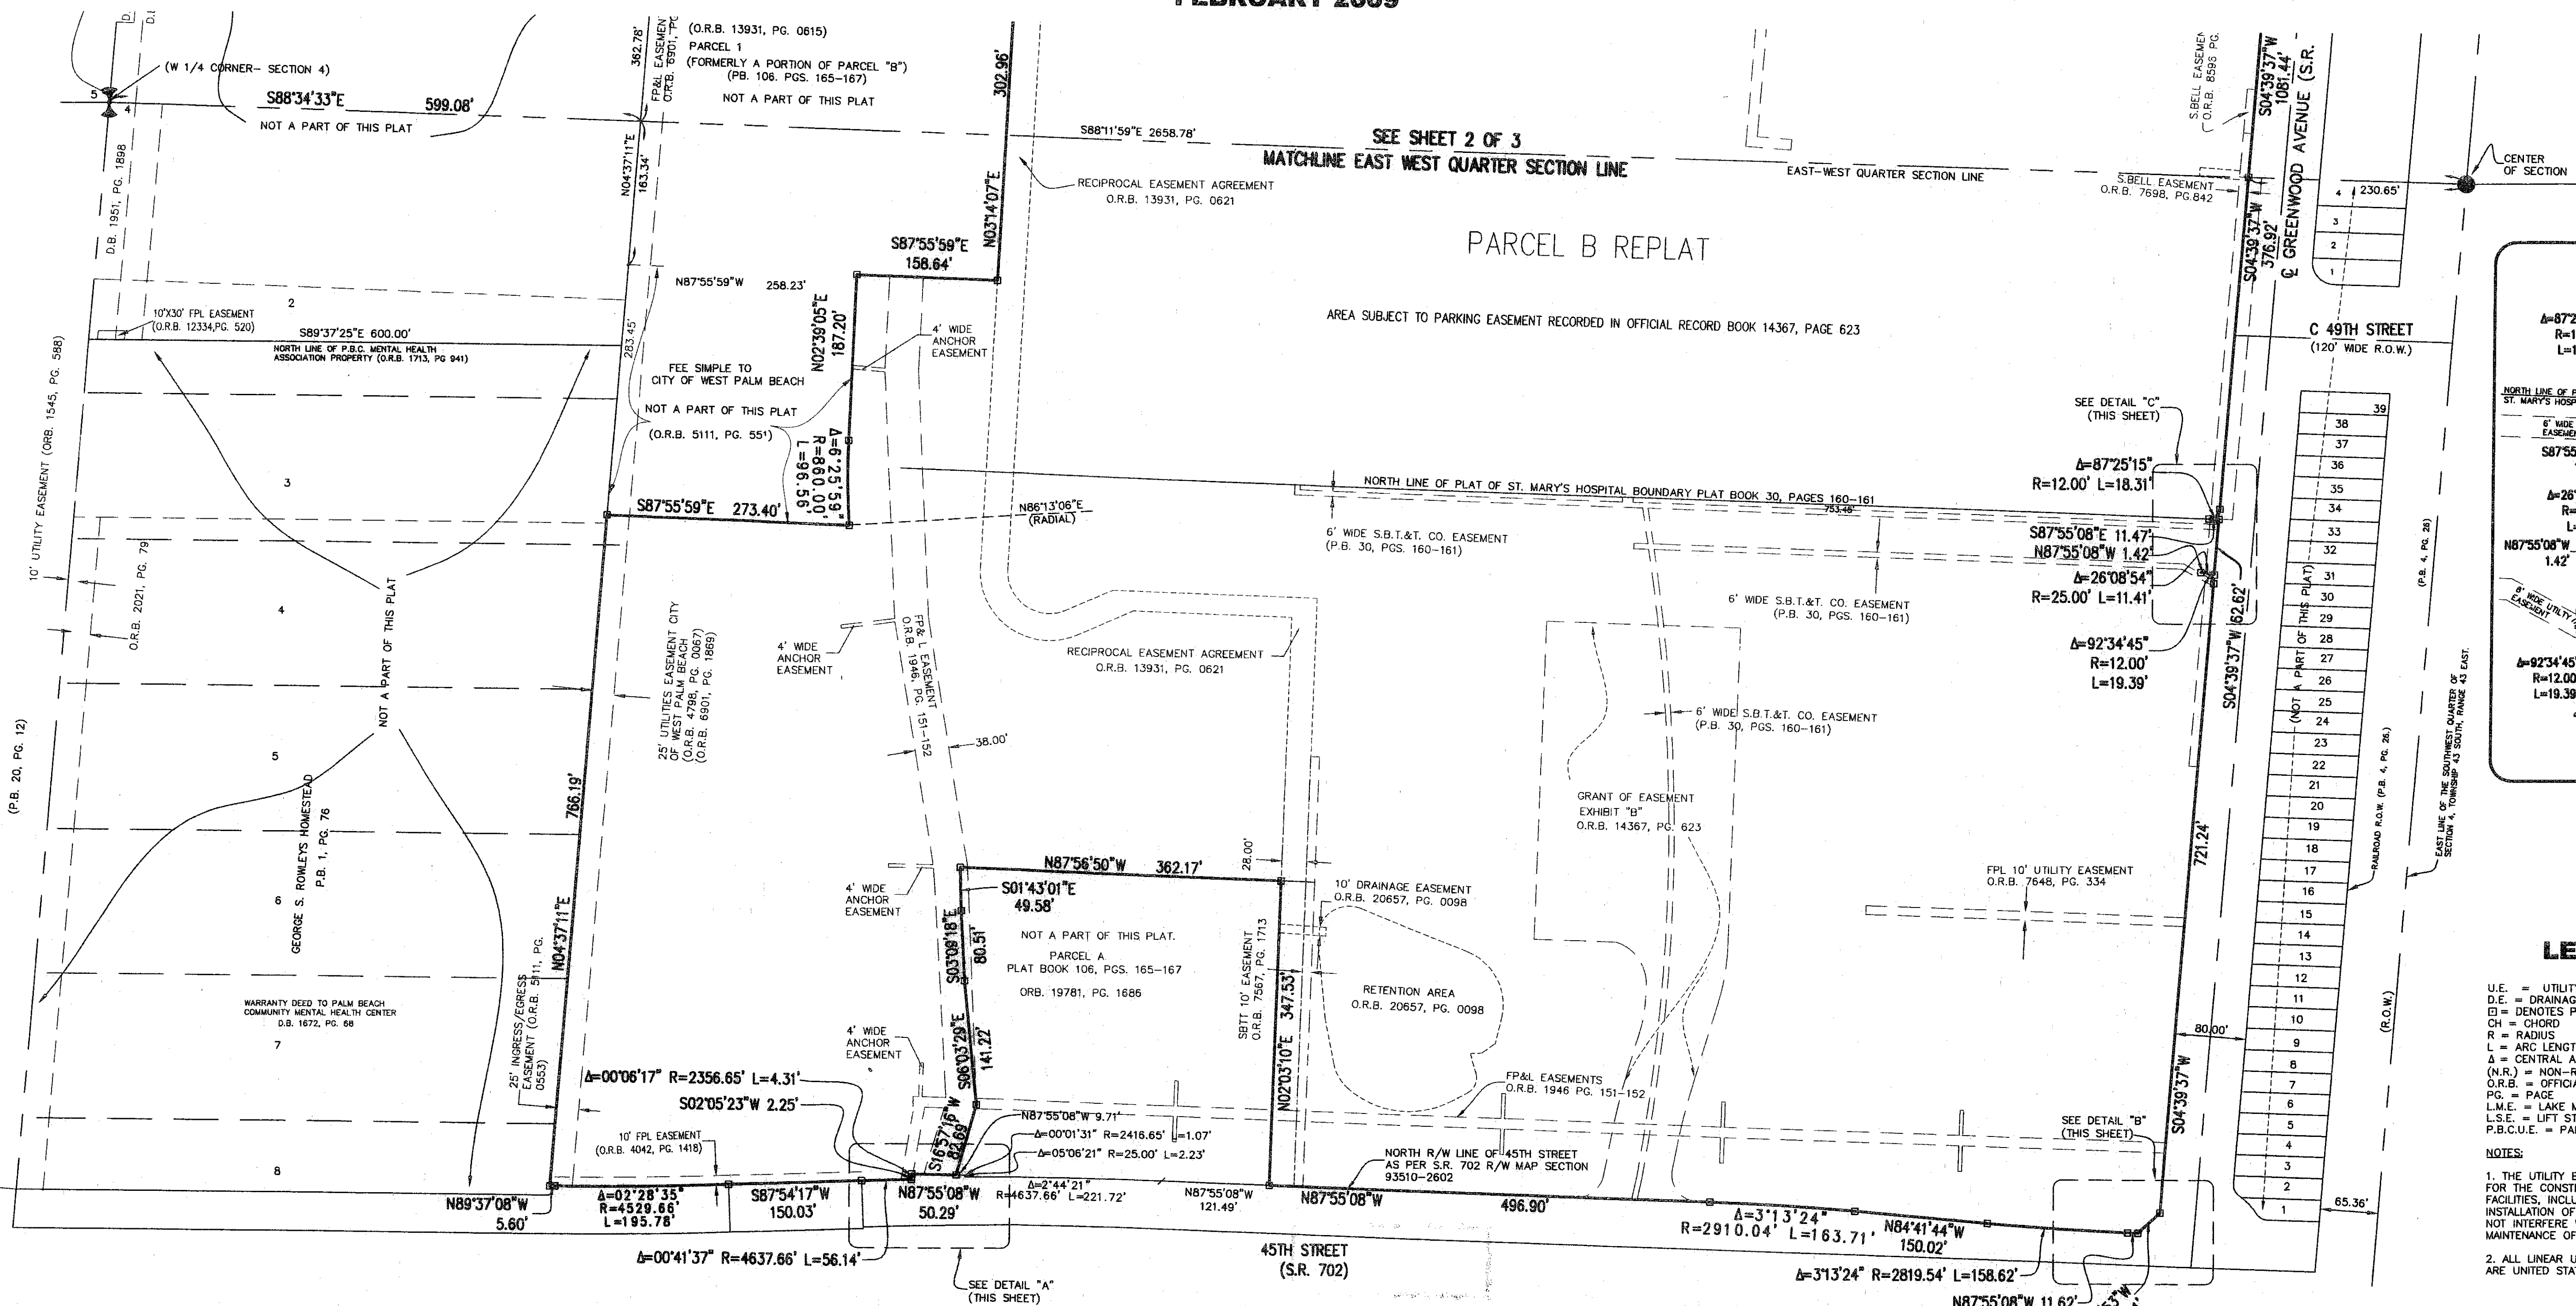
FEBRUARY 2009

(W 1/4 CORNER– SECTION 4)
S88°34'33"E 599.08'
NOT A PART OF THIS PLAT

(O.R.B. 13931, PG. 0615)
PARCEL 1
(FORMERLY A PORTION OF PARCEL "B")
(PB. 106. PGS. 165–167)
NOT A PART OF THIS PLAT

362.78'
FP&L EASEMENT O.R.B. 6901, PG
N04°37'11"E 163.34'
302.96'
N03°14'07"E

S88°11'59"E 2658.78'
SEE SHEET 2 OF 3
MATCHLINE EAST WEST QUARTER SECTION LINE
EAST–WEST QUARTER SECTION LINE

RECIPROCAL EASEMENT AGREEMENT
O.R.B. 13931, PG. 0621

S.BELL EASEMENT O.R.B. 8598 PG.
S04°39'37"W 1081.44'
GREENWOOD AVENUE (S.R.
S.BELL EASEMENT
O.R.B. 7698, PG.842
S04°39'37"W 376.92'
CENTER OF SECTION
230.65'
4 3 2 1

PARCEL B REPLAT

S87°55'59"E 158.64'
N87°55'59"W 258.23'
N02°39'05"E 187.20'
4' WIDE ANCHOR EASEMENT

D.B. 1951, PG. 1898
10'X30' FPL EASEMENT
(O.R.B. 12334,PG. 520)
S89°37'25"E 600.00'
NORTH LINE OF P.B.C. MENTAL HEALTH ASSOCIATION PROPERTY (O.R.B. 1713, PG 941)
2
283.45'
FEE SIMPLE TO CITY OF WEST PALM BEACH
NOT A PART OF THIS PLAT
(O.R.B. 5111, PG. 551)
Δ=6°25'59"
R=860.00'
L=96.56'

AREA SUBJECT TO PARKING EASEMENT RECORDED IN OFFICIAL RECORD BOOK 14367, PAGE 623

C 49TH STREET
(120' WIDE R.O.W.)

SEE DETAIL "C"
(THIS SHEET)
Δ=87°25'15"
R=12.00' L=18.31'
S87°55'08"E 11.47'
N87°55'08"W 1.42'
Δ=26°08'54"
R=25.00' L=11.41'
Δ=92°34'45"
R=12.00'
L=19.39'
62.62'
S04°39'37"W

10' UTILITY EASEMENT (ORB. 1545, PG. 588)
3
S87°55'59"E 273.40'
N86°13'06"E
(RADIAL)
NORTH LINE OF PLAT OF ST. MARY'S HOSPITAL BOUNDARY PLAT BOOK 30, PAGES 160–161
753.48'
6' WIDE S.B.T.&T. CO. EASEMENT
(P.B. 30, PGS. 160–161)
6' WIDE S.B.T.&T. CO. EASEMENT
(P.B. 30, PGS. 160–161)

O.R.B. 2021, PG. 79
4
NOT A PART OF THIS PLAT
4' WIDE ANCHOR EASEMENT
FP&L EASEMENT O.R.B. 1946, PG. 151–152
38.00'
25' UTILITIES EASEMENT CITY OF WEST PALM BEACH (O.R.B. 4798, PG. 0067) (O.R.B. 6901, PG. 1869)
RECIPROCAL EASEMENT AGREEMENT
O.R.B. 13931, PG. 0621
6' WIDE S.B.T.&T. CO. EASEMENT
(P.B. 30, PGS. 160–161)

(P.B. 20, PG. 12)
5
766.19'
GEORGE S. ROWLEYS HOMESTEAD P.B. 1, PG. 76
6
GRANT OF EASEMENT
EXHIBIT "B"
O.R.B. 14367, PG. 623
721.24'

N87°56'50"W 362.17'
28.00'
S01°43'01"E
49.58'
4' WIDE ANCHOR EASEMENT
10' DRAINAGE EASEMENT
O.R.B. 20657, PG. 0098
FPL 10' UTILITY EASEMENT
O.R.B. 7648, PG. 334
S03°09'18"E 80.51'
NOT A PART OF THIS PLAT.
PARCEL A
PLAT BOOK 106, PGS. 165–167
ORB. 19781, PG. 1686
SBTT 10' EASEMENT O.R.B. 7567, PG. 1713
347.53'
N02°03'10"E
RETENTION AREA
O.R.B. 20657, PG. 0098

N04°37'11"E
WARRANTY DEED TO PALM BEACH COMMUNITY MENTAL HEALTH CENTER
D.B. 1672, PG. 68
7
25' INGRESS/EGRESS EASEMENT (O.R.B. 5111, PG. 0553)
4' WIDE ANCHOR EASEMENT
S06°03'29"E 141.22'
Δ=00°06'17" R=2356.65' L=4.31'
S02°05'23"W 2.25'
FP&L EASEMENTS
O.R.B. 1946 PG. 151–152
N87°55'08"W 9.71'
Δ=00°01'31" R=2416.65' L=1.07'
Δ=05°06'21" R=25.00' L=2.23'
S16°57'16"W 2.69'
10' FPL EASEMENT
(O.R.B. 4042, PG. 1418)
8
Δ=2°44'21"
R=4637.66' L=221.72'
NORTH R/W LINE OF 45TH STREET AS PER S.R. 702 R/W MAP SECTION 93510–2602
SEE DETAIL "B"
(THIS SHEET)
80.00'
S04°39'37"W

N89°37'08"W 5.60'
Δ=02°28'35"
R=4529.66'
L=195.78'
S87°54'17"W 150.03'
N87°55'08"W 50.29'
N87°55'08"W 121.49'
N87°55'08"W 496.90'
Δ=3°13'24"
R=2910.04' L=163.71'
N84°41'44"W 150.02'
65.36'
Δ=00°41'37" R=4637.66' L=56.14'
45TH STREET
(S.R. 702)
Δ=3°13'24" R=2819.54' L=158.62'
SEE DETAIL "A"
(THIS SHEET)
N87°55'08"W 11.62'

39 38 37 36 35 34 33 32 31 30 29 28 27 26 25 24 23 22 21 20 19 18 17 16 15 14 13 12 11 10 9 8 7 6 5 4 3 2 1
(NOT A PART OF THIS PLAT)
(P.B. 4, PG. 28)
RAILROAD R.O.W. (P.B. 4, PG. 28)
EAST LINE OF THE SOUTHWEST QUARTER OF SECTION 4, TOWNSHIP 43 SOUTH, RANGE 43 EAST.
(R.O.W.)

Δ=87°2
R=1
L=1
NORTH LINE OF P
ST. MARY'S HOSP
6' WIDE EASEMEN
S87°55
Δ=26°
R=
L=
N87°55'08"W
1.42'
6' WIDE UTILITY EASEMENT
Δ=92°34'45
R=12.00
L=19.39

LE
U.E. = UTILIT
D.E. = DRAINAG
⊡ = DENOTES P
CH = CHORD
R = RADIUS
L = ARC LENGT
Δ = CENTRAL A
(N.R.) = NON–R
O.R.B. = OFFICIA
PG. = PAGE
L.M.E. = LAKE M
L.S.E. = LIFT ST
P.B.C.U.E. = PA

NOTES:
1. THE UTILITY E FOR THE CONST FACILITIES, INCLU INSTALLATION OF NOT INTERFERE MAINTENANCE OF
2. ALL LINEAR U ARE UNITED STA